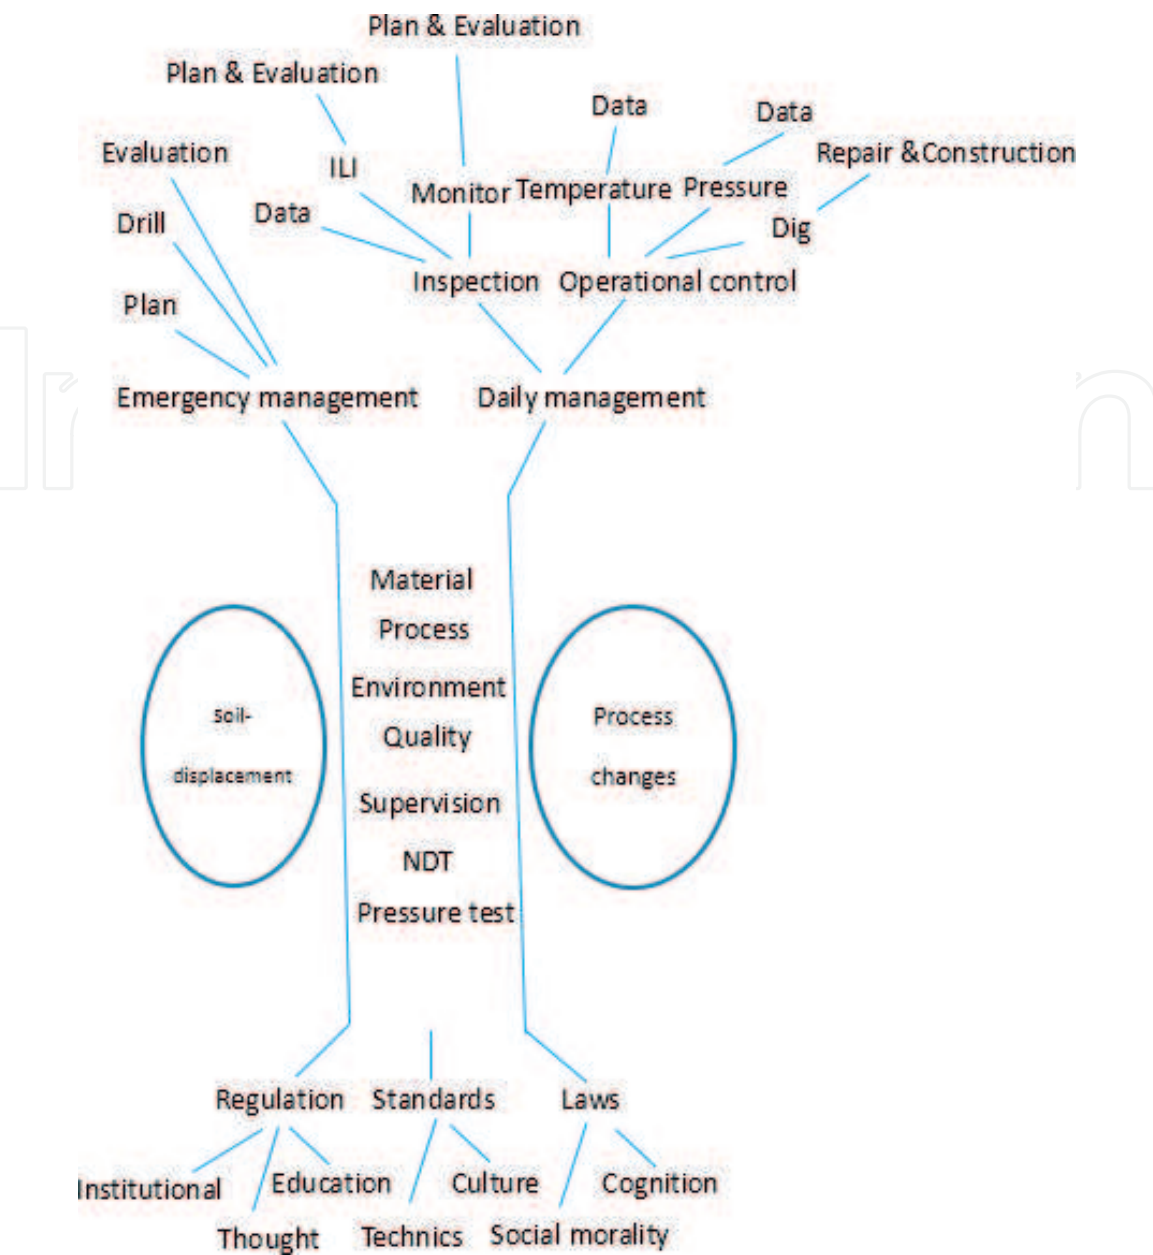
Plan & Evaluation

Plan & Evaluation

Data

Data

Evaluation

ILI

Repair &Construction

Monitor Temperature Pressure

Drill

Data

Dig

Inspection Operational control

Plan

Emergency management

Daily management

Material

Process

Environment

soil-displacement

Quality

Process changes

Supervision

NDT

Pressure test

Regulation Standards Laws

Institutional Education Culture Cognition

Thought Technics Social morality